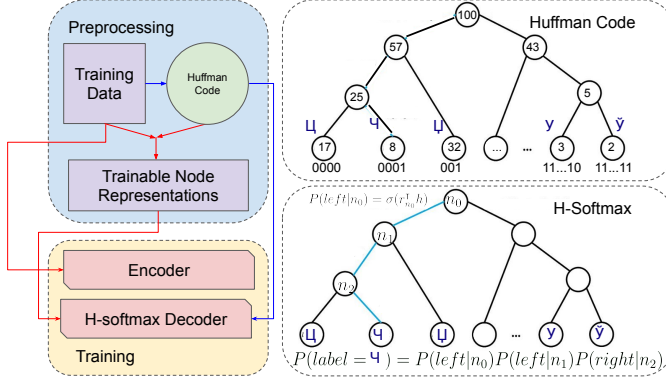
Preprocessing

Training Data

Huffman Code

Trainable Node Representations

Encoder

H-softmax Decoder

Training

Huffman Code

100

57

43

25

5

Ц

Ч

Ц

У

Ў

17

8

32

...

...

3

2

0000

0001

001

11...10

11...11

H-Softmax

$P(left|n_0) = \sigma(r_{n_0}^T h)$

$n_0$

$n_1$

$n_2$

Ц

Ч

Ц

...

У

Ў

$P(label = Ч) = P(left|n_0)P(left|n_1)P(right|n_2)$